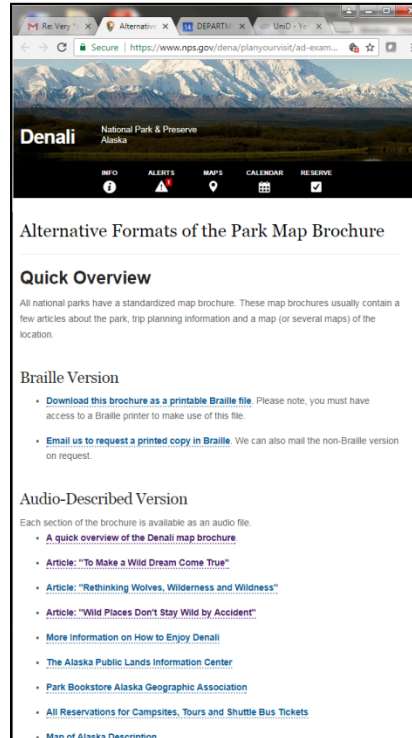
M Re: Very × | Alternative × | DEPARTM × | UmD - ver ×

Secure | https://www.nps.gov/dena/planyourvisit/ad-exam...

Denali

National Park & Preserve
Alaska

INFO | ALERTS | MAPS | CALENDAR | RESERVE

Alternative Formats of the Park Map Brochure

Quick Overview

All national parks have a standardized map brochure. These map brochures usually contain a few articles about the park, trip planning information and a map (or several maps) of the location.

Braille Version

• Download this brochure as a printable Braille file. Please note, you must have access to a Braille printer to make use of this file.

• Email us to request a printed copy in Braille. We can also mail the non-Braille version on request.

Audio-Described Version

Each section of the brochure is available as an audio file.

• A quick overview of the Denali map brochure.
• Article: "To Make a Wild Dream Come True"
• Article: "Rethinking Wolves, Wilderness and Wildness"
• Article: "Wild Places Don't Stay Wild by Accident"
• More Information on How to Enjoy Denali
• The Alaska Public Lands Information Center
• Park Bookstore Alaska Geographic Association
• All Reservations for Campsites, Tours and Shuttle Bus Tickets
• Map of Alaska Description